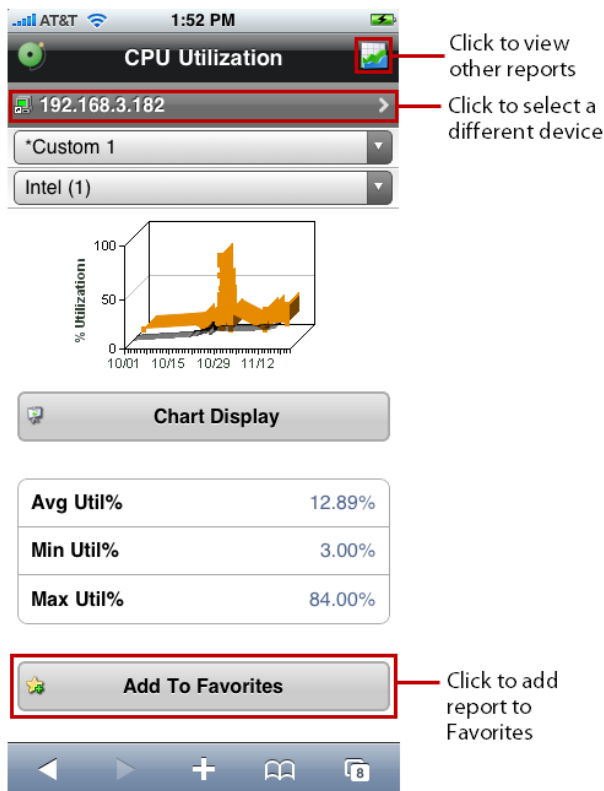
AT&T 1:52 PM

CPU Utilization

Click to view other reports

192.168.3.182

Click to select a different device

*Custom 1

Intel (1)

100
50
0
% Utilization
10/01 10/15 10/29 11/12

Chart Display

| Avg Util% | 12.89% |
|---|---|
| Min Util% | 3.00% |
| Max Util% | 84.00% |

Add To Favorites

Click to add report to Favorites

8